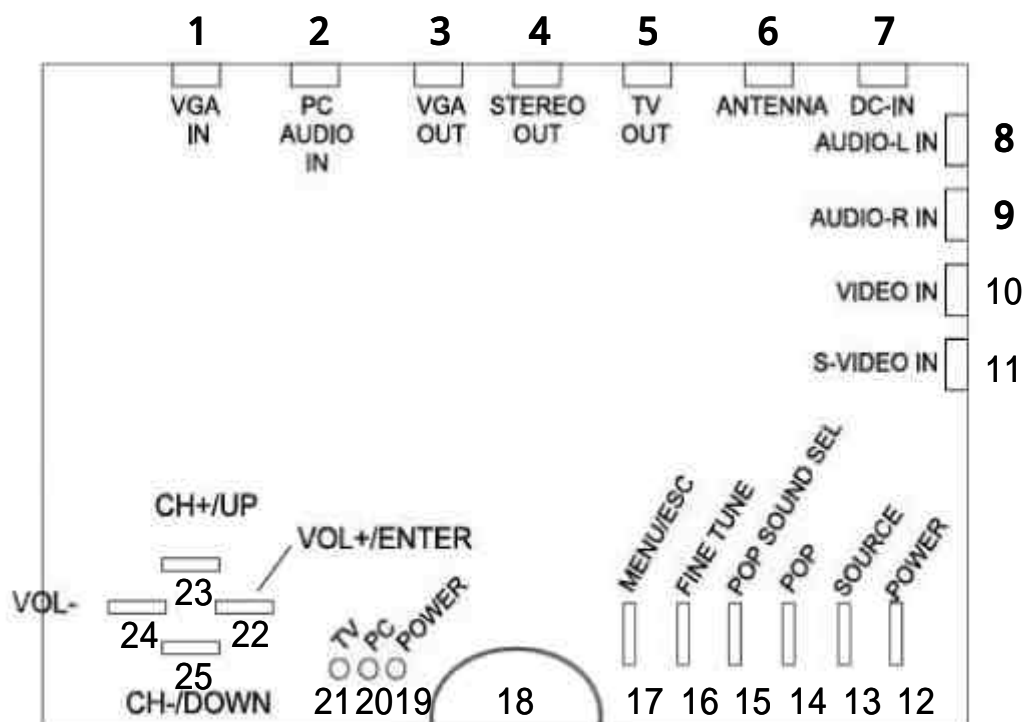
1 2 3 4 5 6 7

VGA IN

PC AUDIO IN

VGA OUT

STEREO OUT

TV OUT

ANTENNA

DC-IN

AUDIO-L IN 8

AUDIO-R IN 9

VIDEO IN 10

S-VIDEO IN 11

CH+/UP

VOL+/ENTER

23

VOL-

24

22

25

CH-/DOWN

TV PC POWER

21 20 19

18

MENU/ESC FINE TUNE POP SOUND SEL POP SOURCE POWER

17 16 15 14 13 12